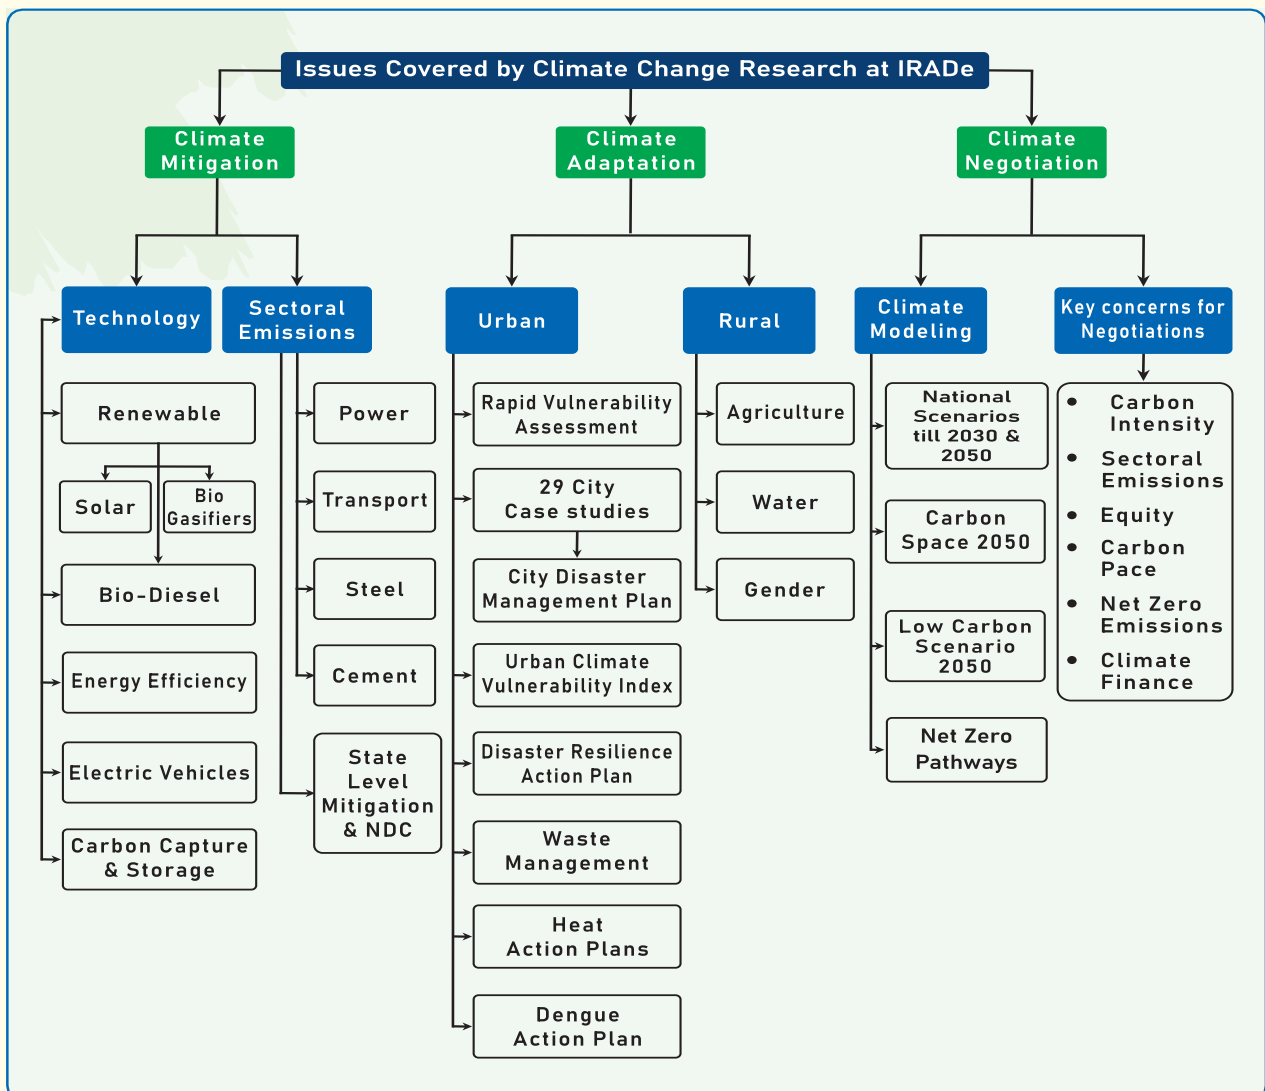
Issues Covered by Climate Change Research at IRADe

Climate Mitigation

Climate Adaptation

Climate Negotiation

Technology

Sectoral Emissions

Urban

Rural

Climate Modeling

Key concerns for Negotiations

Renewable

Solar

Bio Gasifiers

Bio-Diesel

Energy Efficiency

Electric Vehicles

Carbon Capture & Storage

Power

Transport

Steel

Cement

State Level Mitigation & NDC

Rapid Vulnerability Assessment

29 City Case studies

City Disaster Management Plan

Urban Climate Vulnerability Index

Disaster Resilience Action Plan

Waste Management

Heat Action Plans

Dengue Action Plan

Agriculture

Water

Gender

National Scenarios till 2030 & 2050

Carbon Space 2050

Low Carbon Scenario 2050

Net Zero Pathways

• Carbon Intensity
• Sectoral Emissions
• Equity
• Carbon Pace
• Net Zero Emissions
• Climate Finance